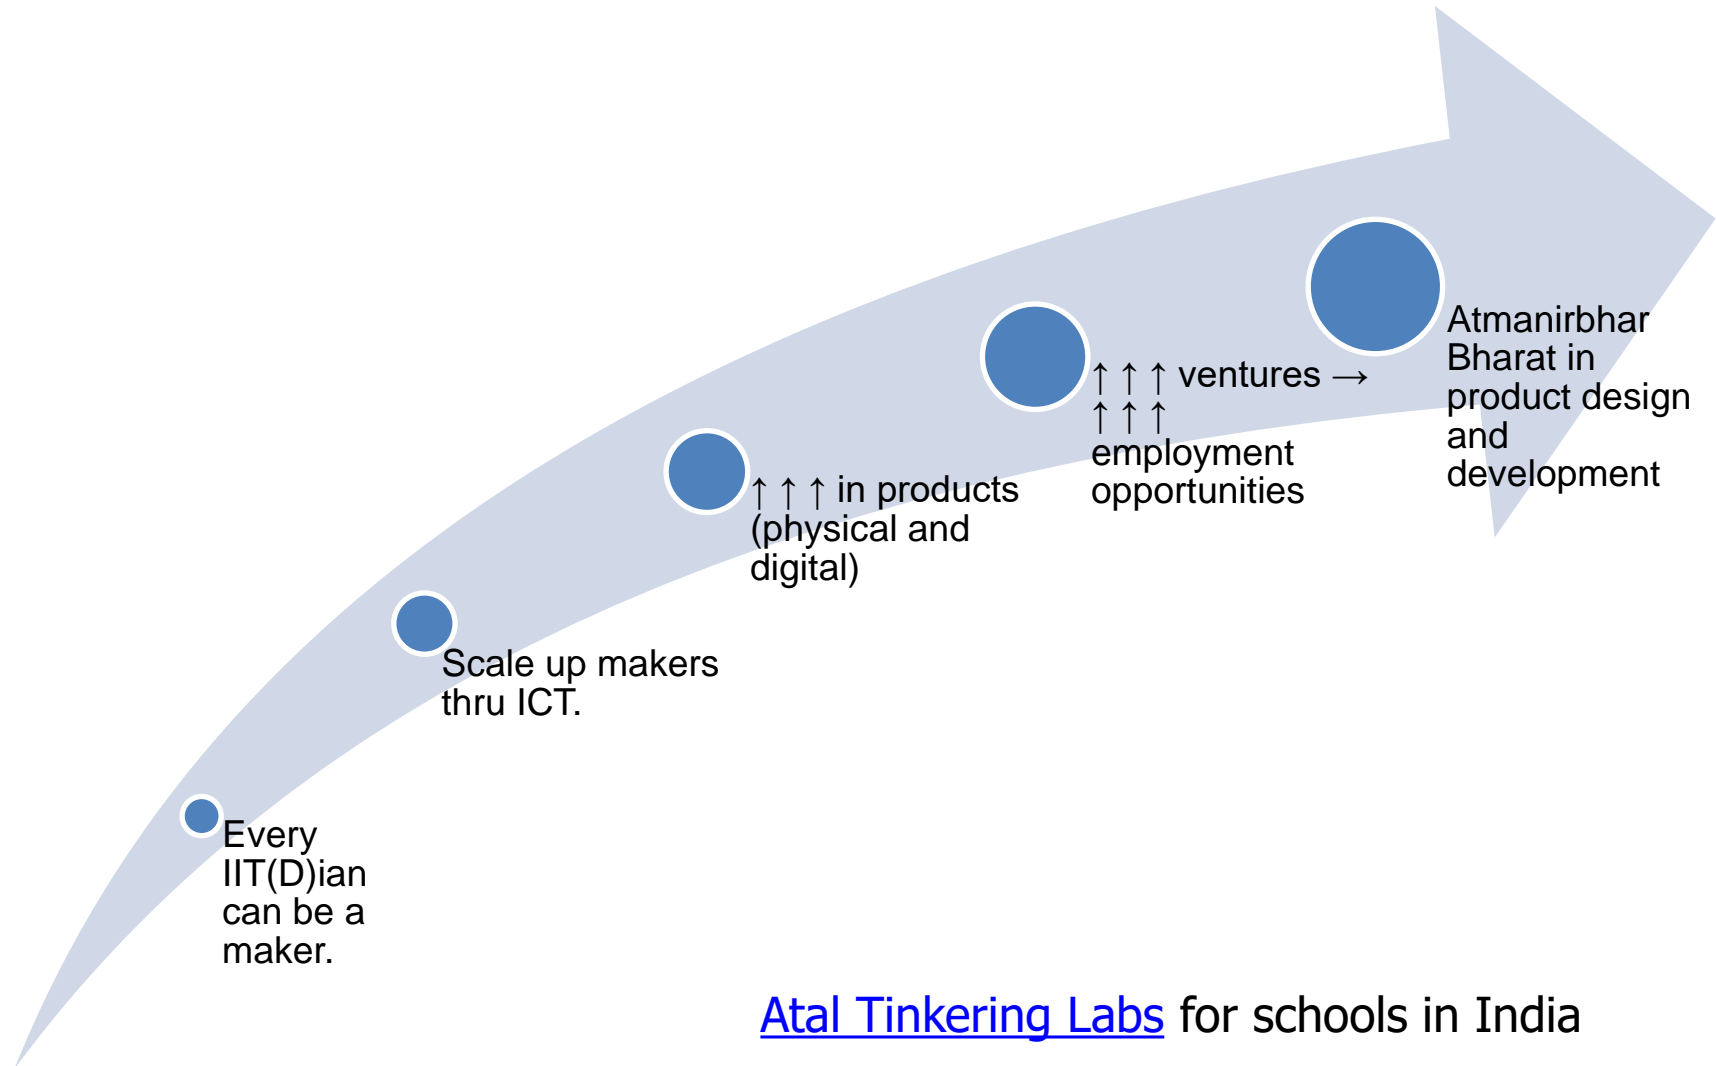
Every IIT(D)ian can be a maker.

Scale up makers thru ICT.

↑ ↑ ↑ in products (physical and digital)

↑ ↑ ↑ ventures → ↑ ↑ ↑ employment opportunities

Atmanirbhar Bharat in product design and development

Atal Tinkering Labs for schools in India